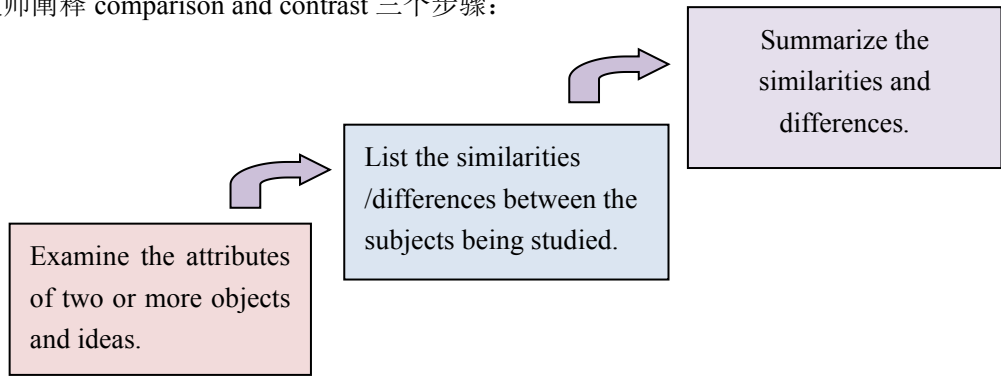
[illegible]师阐释 comparison and contrast 三个步骤：

Summarize the similarities and differences.

List the similarities /differences between the subjects being studied.

Examine the attributes of two or more objects and ideas.